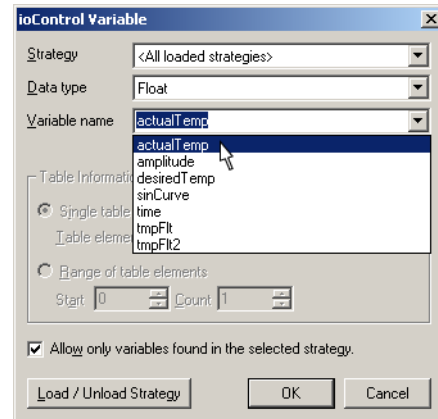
ioControl Variable

Strategy <All loaded strategies>

Data type Float

Variable name actualTemp

actualTemp
amplitude
desiredTemp
sinCurve
time
tmpFlt
tmpFlt2

Table Informati

Single table

Table eleme

Range of table elements

Start 0 Count 1

Allow only variables found in the selected strategy.

Load / Unload Strategy OK Cancel